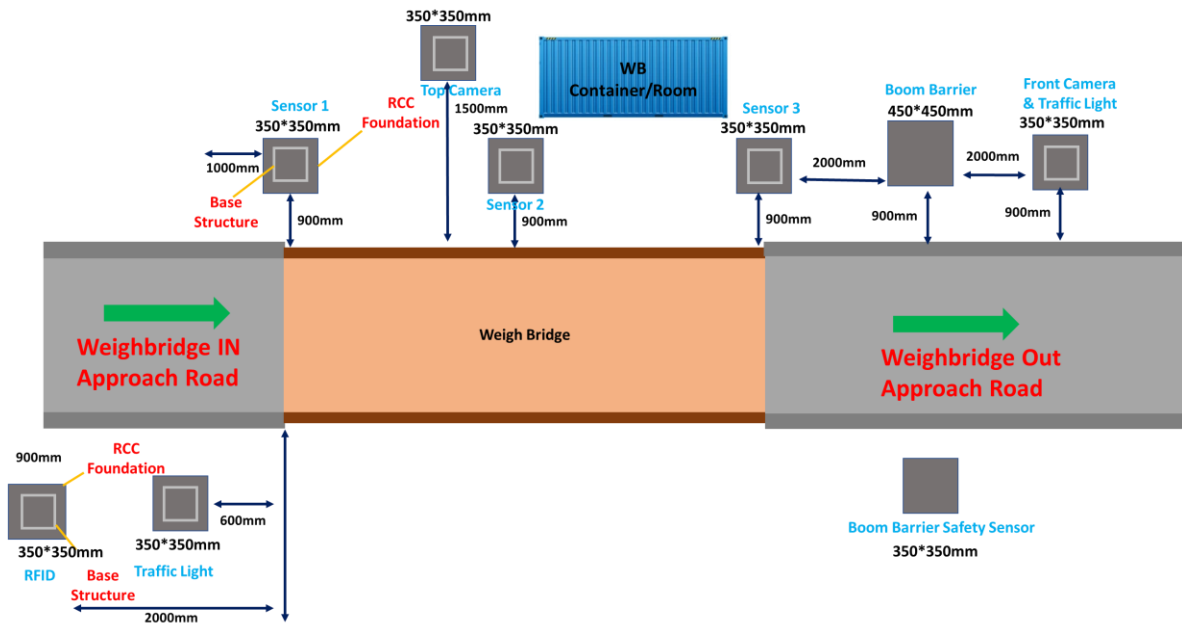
350*350mm
Top Camera
1500mm

WB
Container/Room

Sensor 1
350*350mm
RCC
Foundation
1000mm
Base
Structure
900mm

350*350mm
Sensor 2
900mm

Sensor 3
350*350mm
900mm
2000mm

Boom Barrier
450*450mm
900mm
2000mm

Front Camera
& Traffic Light
350*350mm
900mm

Weighbridge IN
Approach Road

Weigh Bridge

Weighbridge Out
Approach Road

900mm
RCC
Foundation
350*350mm
RFID
Base
Structure

600mm
350*350mm
Traffic Light
2000mm

Boom Barrier Safety Sensor
350*350mm